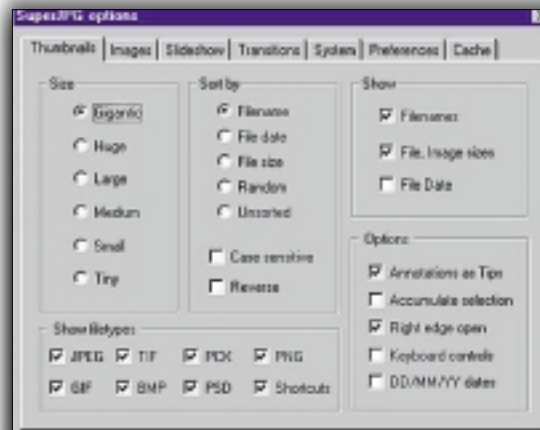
SuperJPG options

Thumbnails | Images | Slideshow | Transitions | System | Preferences | Cache

Size
Gigantic
Huge
Large
Medium
Small
Tiny

Sort by
Filename
File date
File size
Random
Unsorted
Case sensitive
Reverse

Show
Filenames
File, Image sizes
File Date

Options
Annotations as Tips
Accumulate selection
Right edge open
Keyboard controls
DD/MM/YY dates

Show filetypes
JPEG
TIF
PCX
PNG
GIF
BMP
PSD
Shortcuts